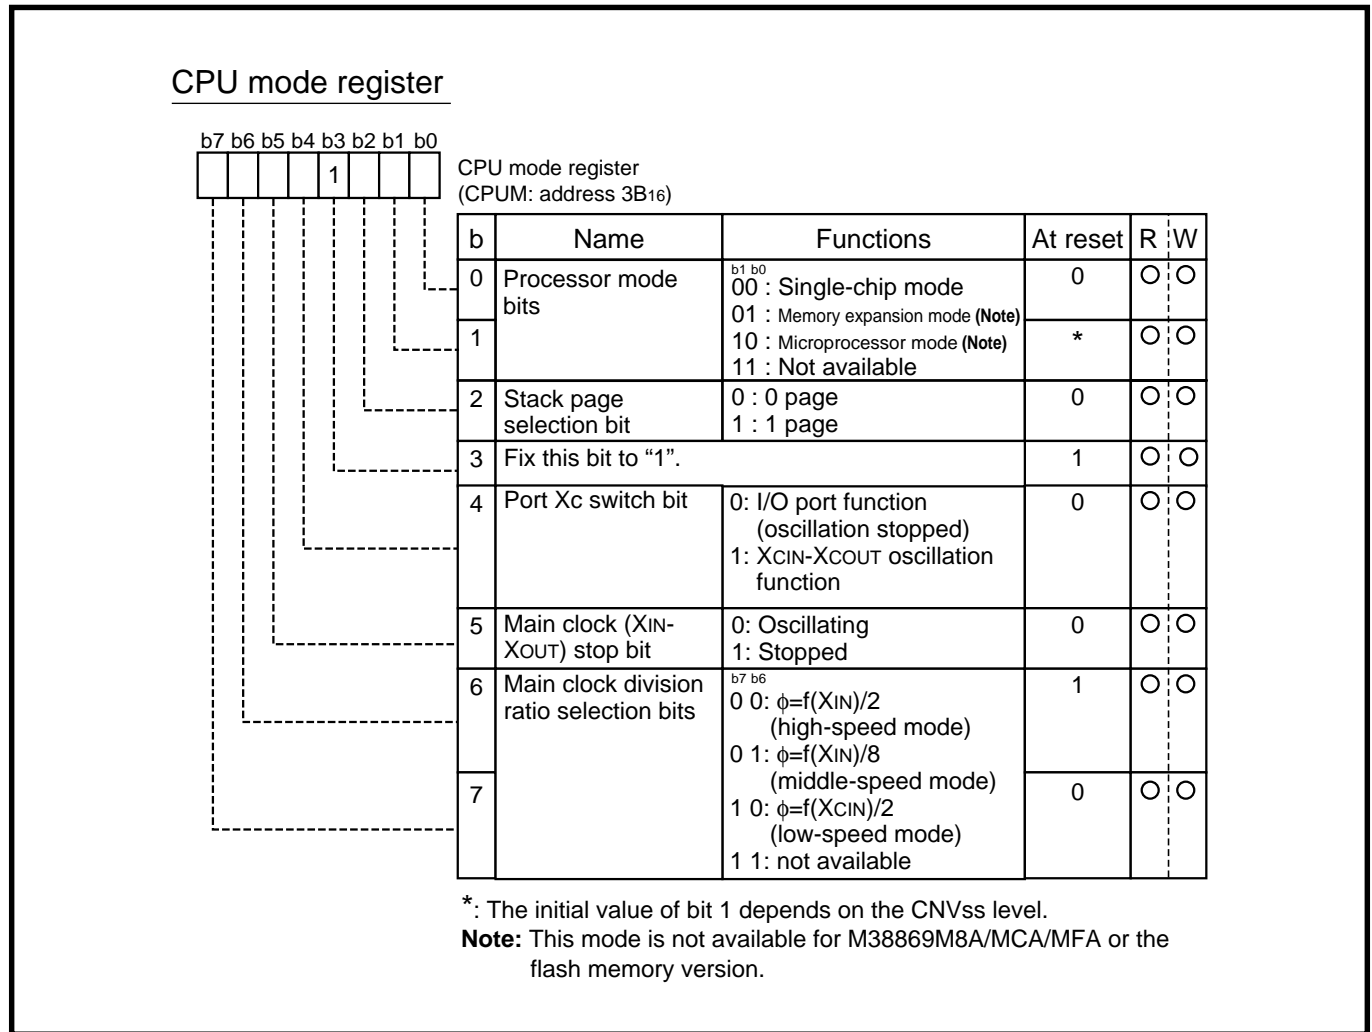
CPU mode register

b7 b6 b5 b4 b3 b2 b1 b0

1

CPU mode register
(CPUM: address $3B_{16}$)

| b | Name | Functions | At reset | R | W |
|---|---|---|---|---|---|
| 0 | Processor mode bits | b1 b0<br>00 : Single-chip mode<br>01 : Memory expansion mode (Note)<br>10 : Microprocessor mode (Note)<br>11 : Not available | 0 | O | O |
| 1 | | | * | O | O |
| 2 | Stack page selection bit | 0 : 0 page<br>1 : 1 page | 0 | O | O |
| 3 | Fix this bit to "1". | | 1 | O | O |
| 4 | Port Xc switch bit | 0: I/O port function (oscillation stopped)<br>1: XCIN-XCOUT oscillation function | 0 | O | O |
| 5 | Main clock (XIN-XOUT) stop bit | 0: Oscillating<br>1: Stopped | 0 | O | O |
| 6 | Main clock division ratio selection bits | b7 b6<br>0 0: $\phi$=f(XIN)/2 (high-speed mode)<br>0 1: $\phi$=f(XIN)/8 (middle-speed mode)<br>1 0: $\phi$=f(XCIN)/2 (low-speed mode)<br>1 1: not available | 1 | O | O |
| 7 | | | 0 | O | O |

*: The initial value of bit 1 depends on the CNVss level.
Note: This mode is not available for M38869M8A/MCA/MFA or the flash memory version.